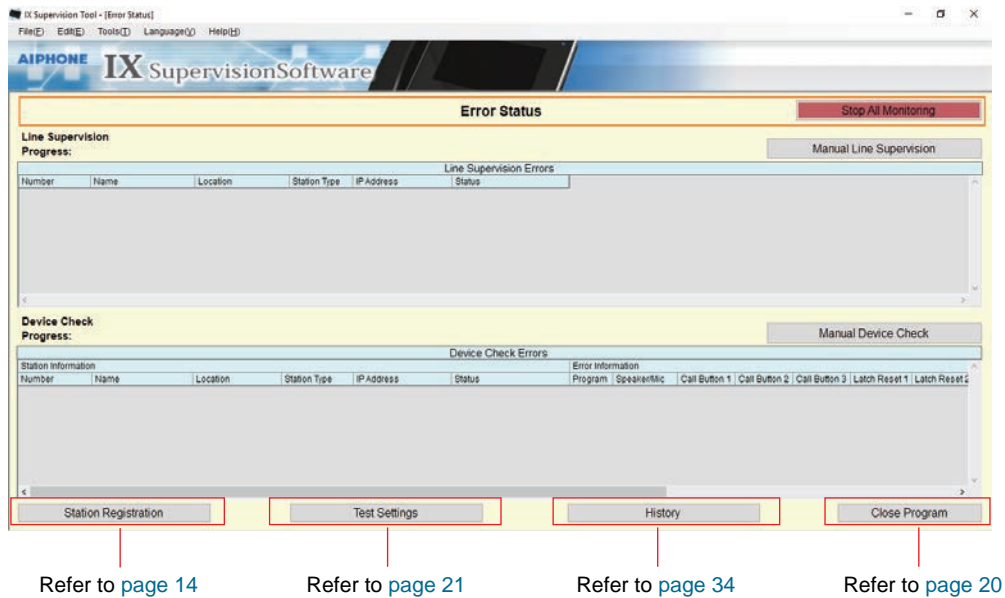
IX Supervision Tool - [Error Status]

File(F) Edit(E) Tools(T) Language(V) Help(H)

AIPHONE IX SupervisionSoftware

Error Status

Stop All Monitoring

Line Supervision
Progress:

Manual Line Supervision

Line Supervision Errors

| Number | Name | Location | Station Type | IP Address | Status |
|---|---|---|---|---|---|

Device Check
Progress:

Manual Device Check

Device Check Errors

Station Information

Error Information

| Number | Name | Location | Station Type | IP Address | Status | Program | Speaker/Mic | Call Button 1 | Call Button 2 | Call Button 3 | Latch Reset 1 | Latch Reset 2 |
|---|---|---|---|---|---|---|---|---|---|---|---|---|

Station Registration

Test Settings

History

Close Program

Refer to page 14

Refer to page 21

Refer to page 34

Refer to page 20